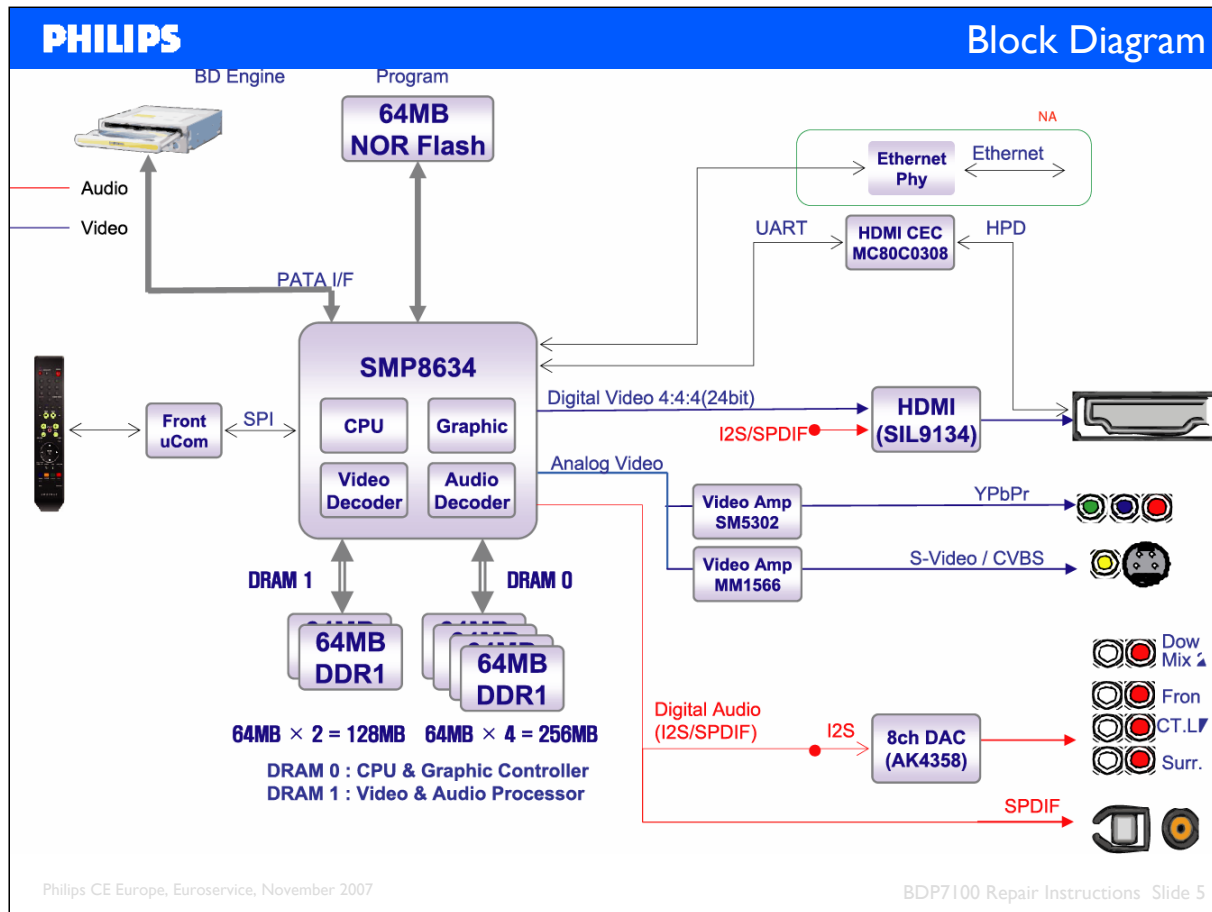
PHILIPS

Block Diagram

BD Engine

Program

64MB NOR Flash

NA

Ethernet Phy

Ethernet

Audio

Video

UART

HDMI CEC MC80C0308

HPD

PATA I/F

SMP8634

CPU

Graphic

Video Decoder

Audio Decoder

Front uCom

SPI

Digital Video 4:4:4(24bit)

HDMI (SIL9134)

I2S/SPDIF

Analog Video

Video Amp SM5302

YPbPr

Video Amp MM1566

S-Video / CVBS

DRAM 1

DRAM 0

64MB DDR1

64MB DDR1

64MB × 2 = 128MB

64MB × 4 = 256MB

DRAM 0 : CPU & Graphic Controller
DRAM 1 : Video & Audio Processor

Digital Audio (I2S/SPDIF)

I2S

8ch DAC (AK4358)

Dow Mix

Fron

CT.L

Surr.

SPDIF

Philips CE Europe, Euroservice, November 2007

BDP7100 Repair Instructions Slide 5